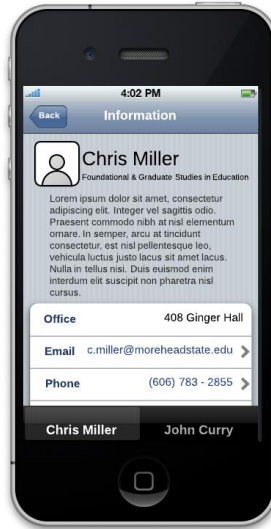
4:02 PM

Back

Information

Chris Miller

Foundational & Graduate Studies in Education

Lorem ipsum dolor sit amet, consectetur adipiscing elit. Integer vel sagittis odio. Praesent commodo nibh at nisl elementum ornare. In semper, arcu at tincidunt consectetur, est nisl pellentesque leo, vehicula luctus justo lacus sit amet lacus. Nulla in tellus nisi. Duis euismod enim interdum elit suscipit non pharetra nisl cursus.

| | |
|---|---|
| Office | 408 Ginger Hall |
| Email | c.miller@moreheadstate.edu |
| Phone | (606) 783 - 2855 |

Chris Miller

John Curry